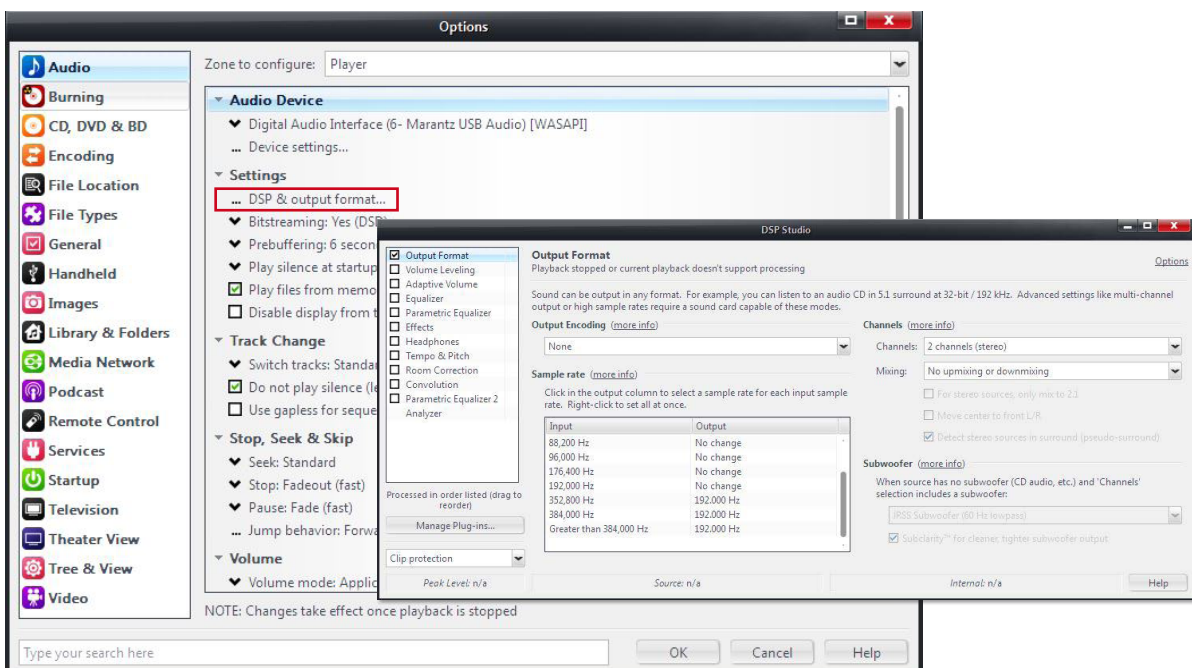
Options

Audio
Burning
CD, DVD & BD
Encoding
File Location
File Types
General
Handheld
Images
Library & Folders
Media Network
Podcast
Remote Control
Services
Startup
Television
Theater View
Tree & View
Video

Zone to configure: Player

Audio Device
Digital Audio Interface (6- Marantz USB Audio) [WASAPI]
... Device settings...
Settings
... DSP & output format...
Bitstreaming: Yes (DSD
Prebuffering: 6 secon
Play silence at startup
Play files from memo
Disable display from t
Track Change
Switch tracks: Standar
Do not play silence (le
Use gapless for seque
Stop, Seek & Skip
Seek: Standard
Stop: Fadeout (fast)
Pause: Fade (fast)
... Jump behavior: Forwa
Volume
Volume mode: Applic

NOTE: Changes take effect once playback is stopped

Type your search here
OK
Cancel
Help

DSP Studio

Output Format
Volume Leveling
Adaptive Volume
Equalizer
Parametric Equalizer
Effects
Headphones
Tempo & Pitch
Room Correction
Convolution
Parametric Equalizer 2
Analyzer

Processed in order listed (drag to reorder)
Manage Plug-ins...
Clip protection

Output Format
Playback stopped or current playback doesn't support processing
Options

Sound can be output in any format. For example, you can listen to an audio CD in 5.1 surround at 32-bit / 192 kHz. Advanced settings like multi-channel output or high sample rates require a sound card capable of these modes.

Output Encoding (more info)
None

Sample rate (more info)
Click in the output column to select a sample rate for each input sample rate. Right-click to set all at once.

| Input | Output |
|---|---|
| 88,200 Hz | No change |
| 96,000 Hz | No change |
| 176,400 Hz | No change |
| 192,000 Hz | No change |
| 352,800 Hz | 192.000 Hz |
| 384,000 Hz | 192.000 Hz |
| Greater than 384,000 Hz | 192.000 Hz |

Channels (more info)
Channels: 2 channels (stereo)
Mixing: No upmixing or downmixing
For stereo sources, only mix to 2.1
Move center to front L/R
Detect stereo sources in surround (pseudo-surround)

Subwoofer (more info)
When source has no subwoofer (CD audio, etc.) and 'Channels' selection includes a subwoofer:
IRSS Subwoofer (60 Hz lowpass)
Subclarity™ for cleaner, tighter subwoofer output

Peak Level: n/a
Source: n/a
Internal: n/a
Help